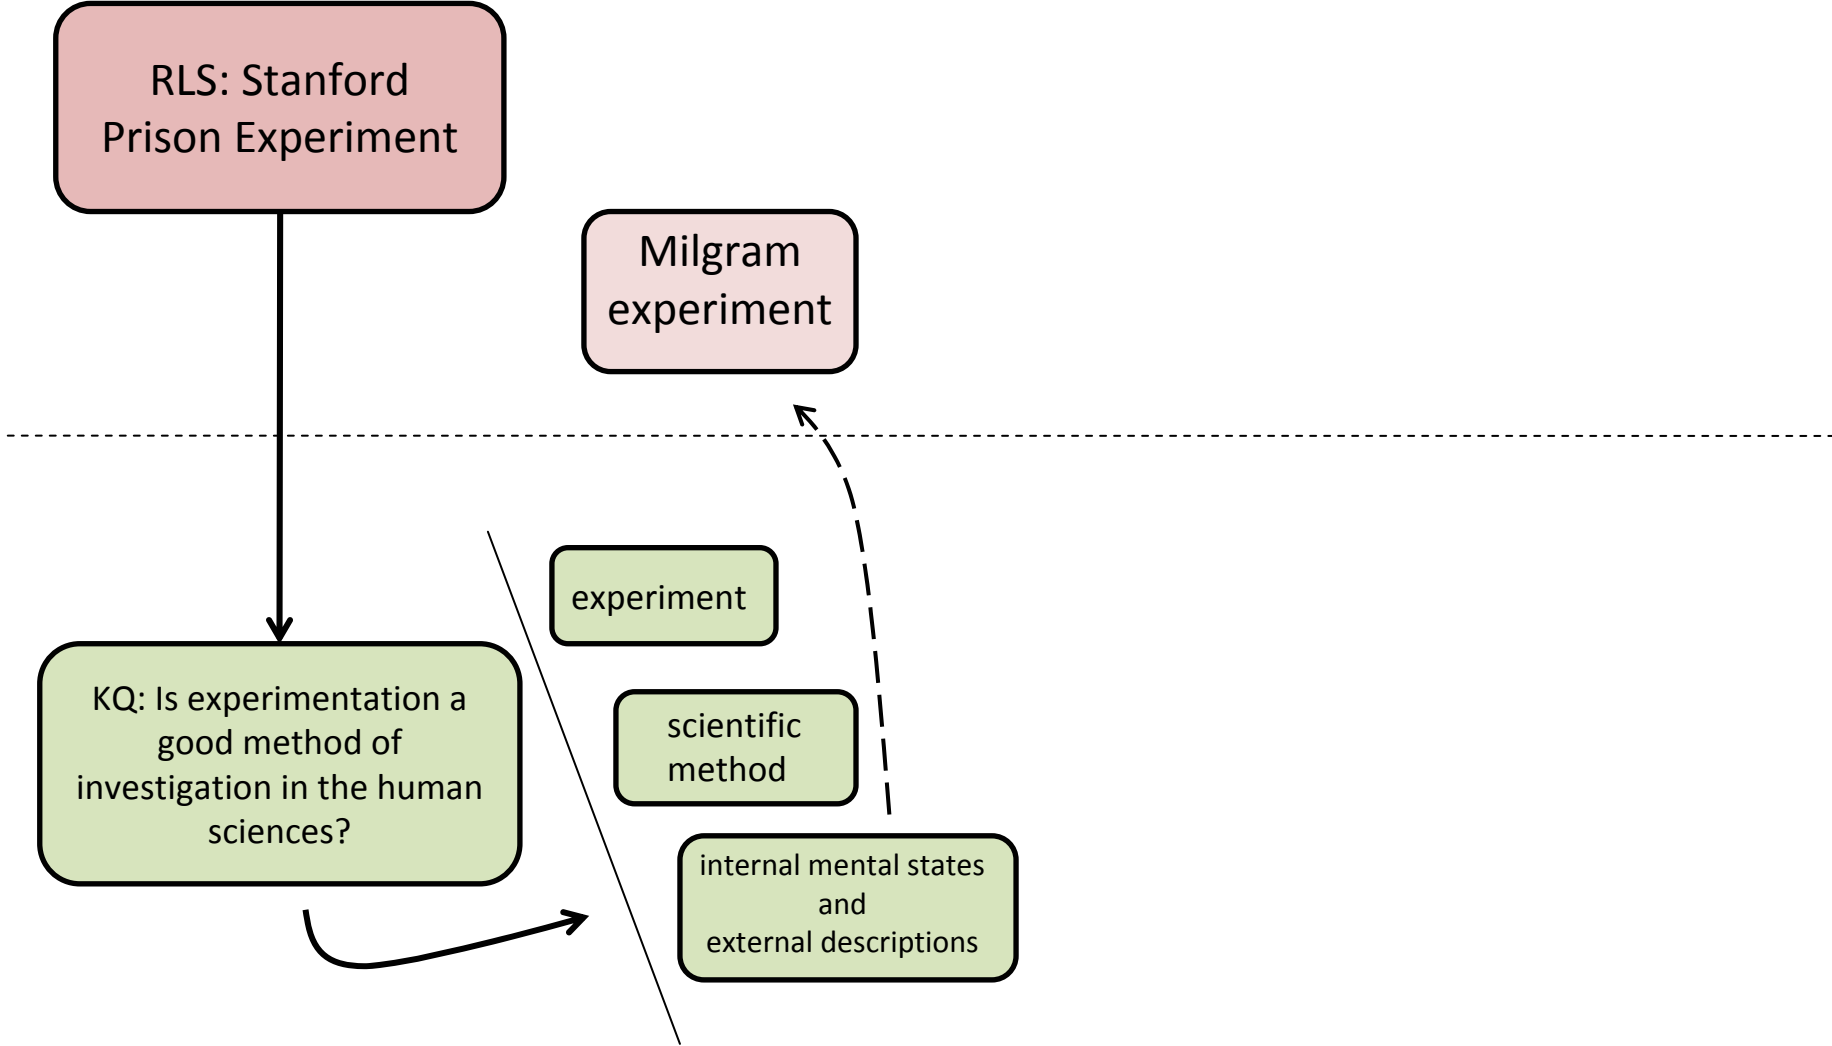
RLS: Stanford Prison Experiment

Milgram experiment

KQ: Is experimentation a good method of investigation in the human sciences?

experiment

scientific method

internal mental states and external descriptions